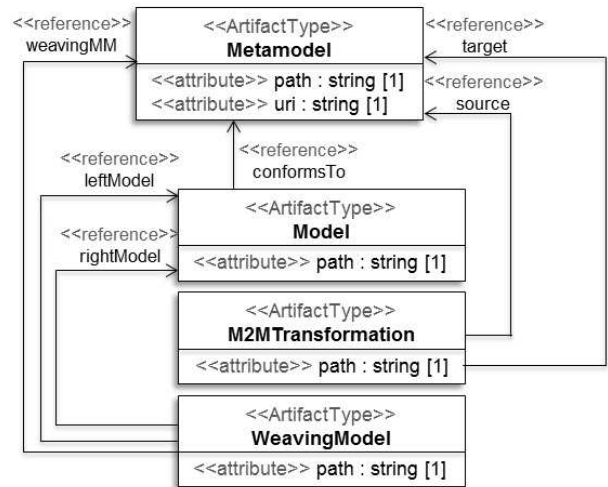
<<reference>>
weavingMM

<<ArtifactType>>
Metamodel
<<attribute>> path : string [1]
<<attribute>> uri : string [1]

<<reference>>
target

<<reference>>
source

<<reference>>
leftModel

<<reference>>
conformsTo

<<reference>>
rightModel

<<ArtifactType>>
Model
<<attribute>> path : string [1]

<<ArtifactType>>
M2MTransformation
<<attribute>> path : string [1]

<<ArtifactType>>
WeavingModel
<<attribute>> path : string [1]